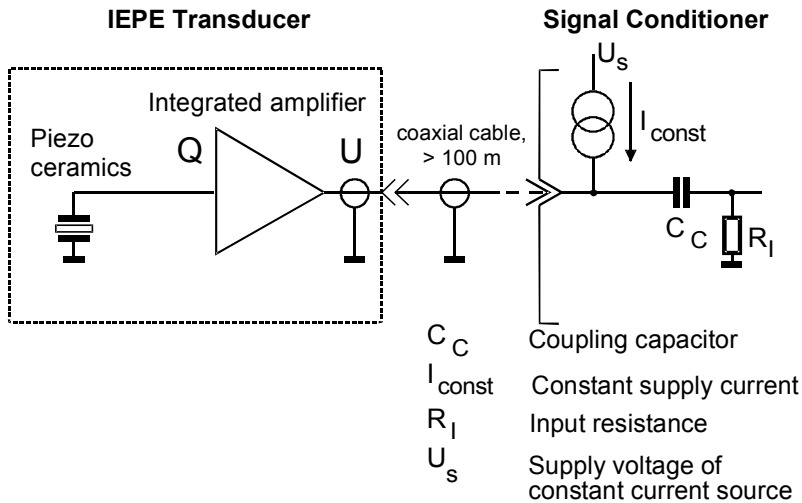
IEPE Transducer

Signal Conditioner

Integrated amplifier

Piezo ceramics

Q

U

coaxial cable, > 100 m

$U_s$

$I_{const}$

$C_C$

$R_I$

$C_C$ Coupling capacitor

$I_{const}$ Constant supply current

$R_I$ Input resistance

$U_s$ Supply voltage of constant current source